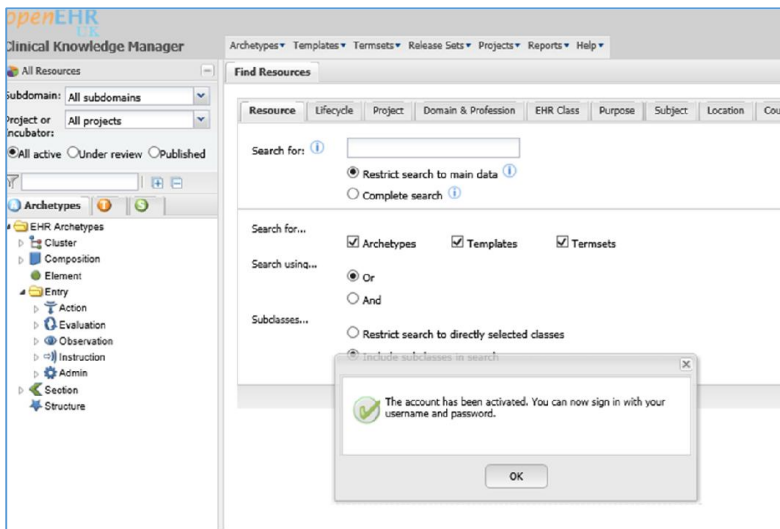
openEHR UK
Clinical Knowledge Manager

Archetypes ▾ Templates ▾ Termsets ▾ Release Sets ▾ Projects ▾ Reports ▾ Help ▾

All Resources

Subdomain: All subdomains

Project or Incubator: All projects

All active  Under review  Published

Archetypes

EHR Archetypes
Cluster
Composition
Element
Entry
Action
Evaluation
Observation
Instruction
Admin
Section
Structure

Find Resources

Resource | Lifecycle | Project | Domain & Profession | EHR Class | Purpose | Subject | Location | Cou

Search for:

Restrict search to main data

Complete search

Search for...
Archetypes  Templates  Termsets

Search using...
Or
And

Subclasses...
Restrict search to directly selected classes
Include subclasses in search

The account has been activated. You can now sign in with your username and password.

OK